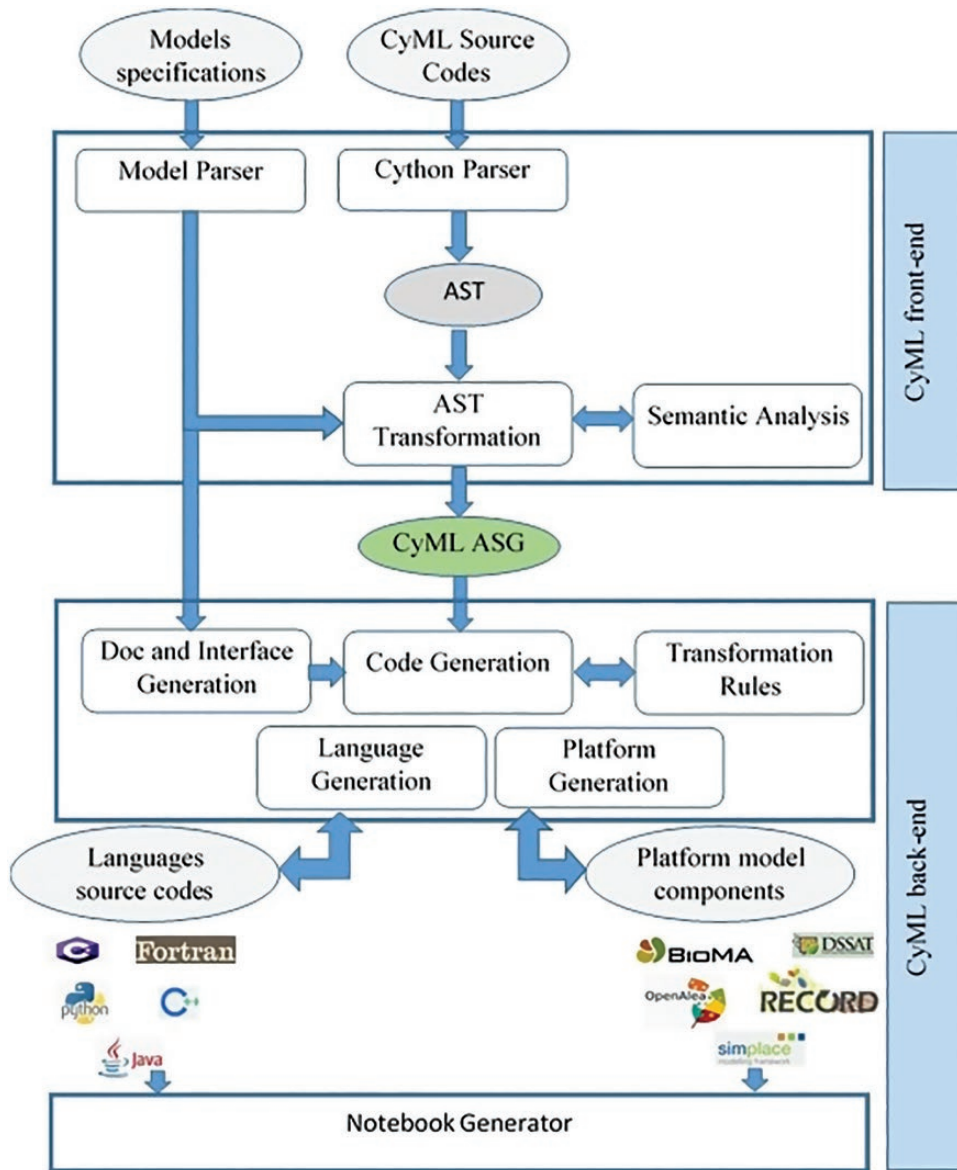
Models specifications

CyML Source Codes

Model Parser

Cython Parser

AST

AST Transformation

Semantic Analysis

CyML front-end

CyML ASG

Doc and Interface Generation

Code Generation

Transformation Rules

Language Generation

Platform Generation

Languages source codes

Platform model components

C#

Fortran

python

C++

Java

BioMA

DSSAT

OpenAlea

RECORD

simplace

CyML back-end

Notebook Generator